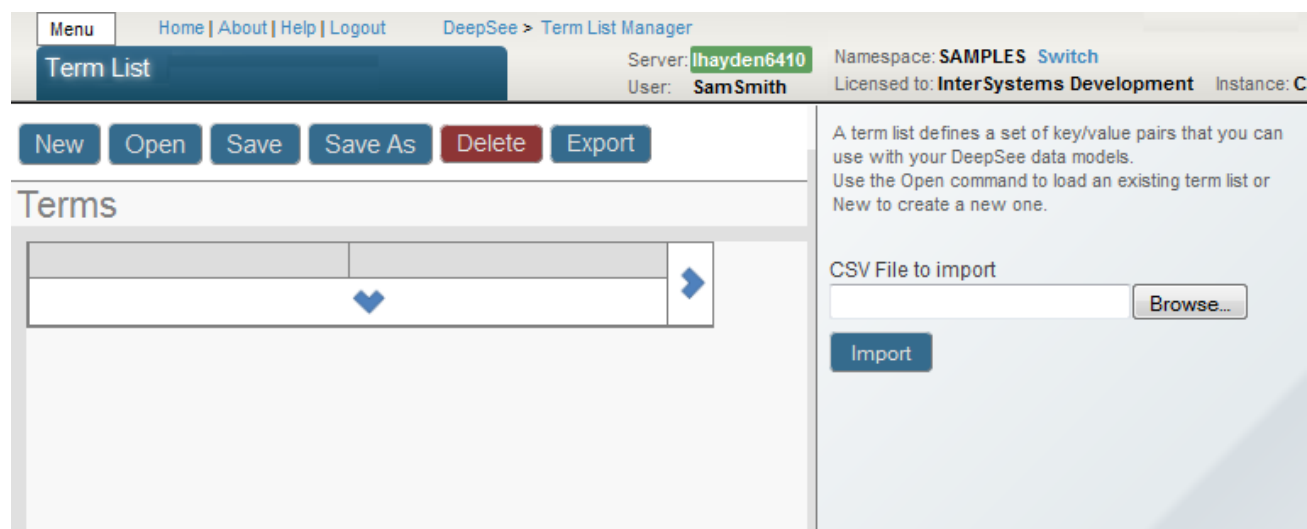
Menu Home | About | Help | Logout DeepSee > Term List Manager

Term List

Server: lhayden6410
User: SamSmith

Namespace: SAMPLES Switch
Licensed to: InterSystems Development Instance: C

New Open Save Save As Delete Export

Terms

A term list defines a set of key/value pairs that you can use with your DeepSee data models.
Use the Open command to load an existing term list or New to create a new one.

CSV File to import

Browse...

Import